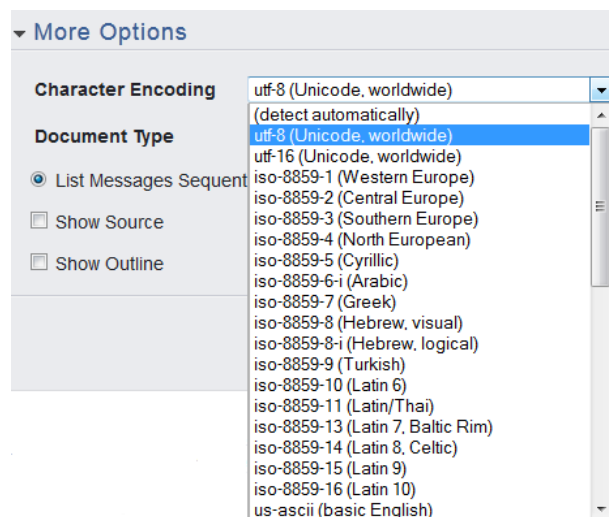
More Options

Character Encoding utf-8 (Unicode, worldwide)

Document Type

List Messages Sequent

Show Source

Show Outline

(detect automatically)
utf-8 (Unicode, worldwide)
utf-16 (Unicode, worldwide)
iso-8859-1 (Western Europe)
iso-8859-2 (Central Europe)
iso-8859-3 (Southern Europe)
iso-8859-4 (North European)
iso-8859-5 (Cyrillic)
iso-8859-6-i (Arabic)
iso-8859-7 (Greek)
iso-8859-8 (Hebrew, visual)
iso-8859-8-i (Hebrew, logical)
iso-8859-9 (Turkish)
iso-8859-10 (Latin 6)
iso-8859-11 (Latin/Thai)
iso-8859-13 (Latin 7, Baltic Rim)
iso-8859-14 (Latin 8, Celtic)
iso-8859-15 (Latin 9)
iso-8859-16 (Latin 10)
us-ascii (basic English)